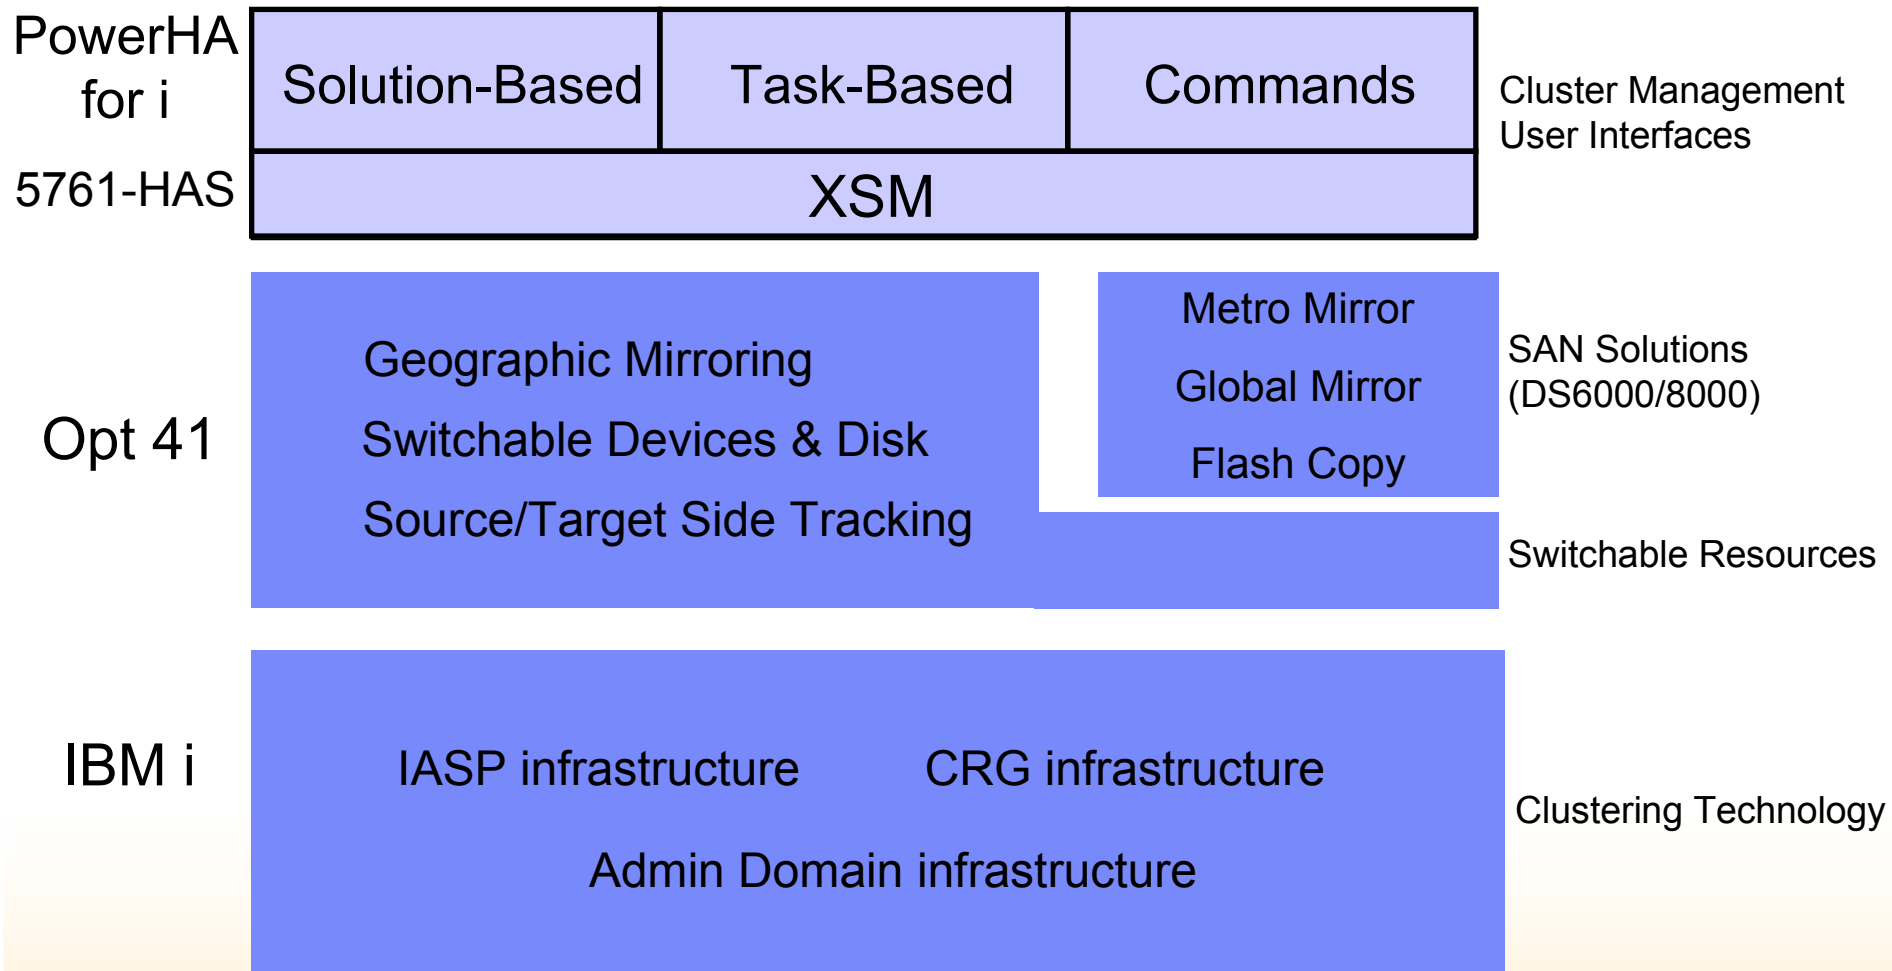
PowerHA for i

5761-HAS

| Solution-Based | Task-Based | Commands |
|---|---|---|
| XSM | | |

Cluster Management User Interfaces

Opt 41

Geographic Mirroring

Switchable Devices & Disk

Source/Target Side Tracking

Metro Mirror

Global Mirror

Flash Copy

SAN Solutions (DS6000/8000)

Switchable Resources

IBM i

IASP infrastructure

CRG infrastructure

Admin Domain infrastructure

Clustering Technology